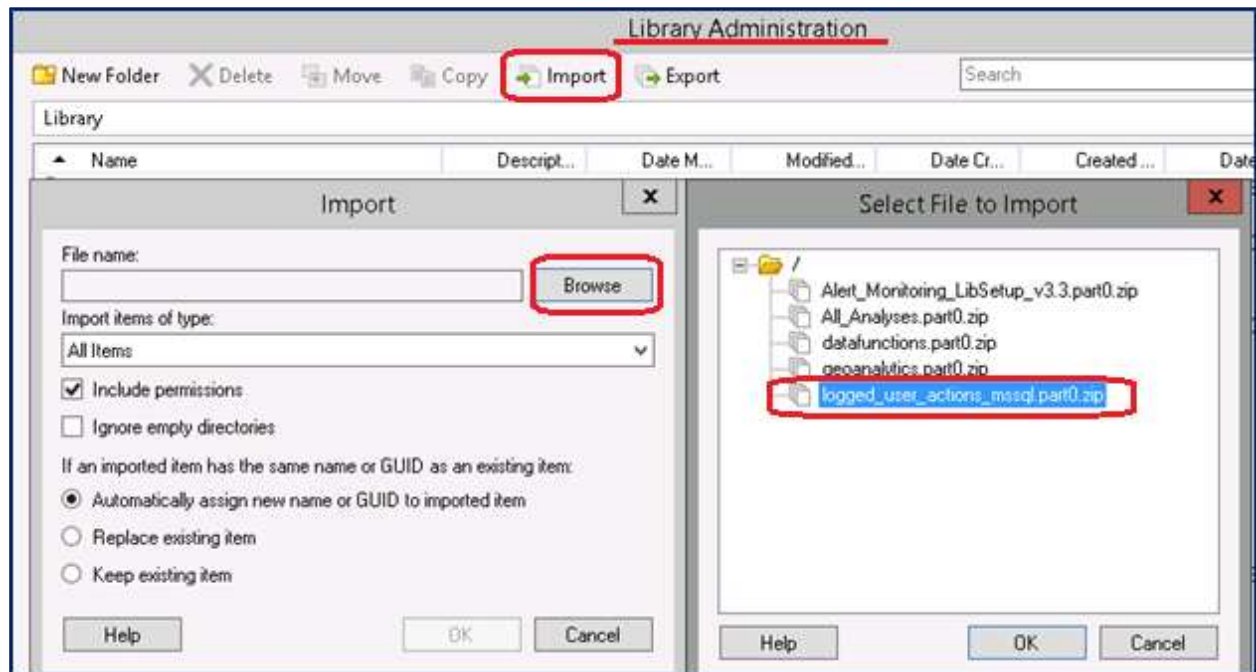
Library Administration

New Folder Delete Move Copy Import Export Search

Library

Name Descript... Date M... Modified... Date Cr... Created ... Date

Import ×

File name:

Browse

Import items of type:

All Items

Include permissions

Ignore empty directories

If an imported item has the same name or GUID as an existing item:

Automatically assign new name or GUID to imported item

Replace existing item

Keep existing item

Help OK Cancel

Select File to Import ×

/

Alert_Monitoring_LibSetup_v3.3.part0.zip

All_Analyses.part0.zip

datafunctions.part0.zip

geoanalytics.part0.zip

logged_user_actions_mssql.part0.zip

Help OK Cancel